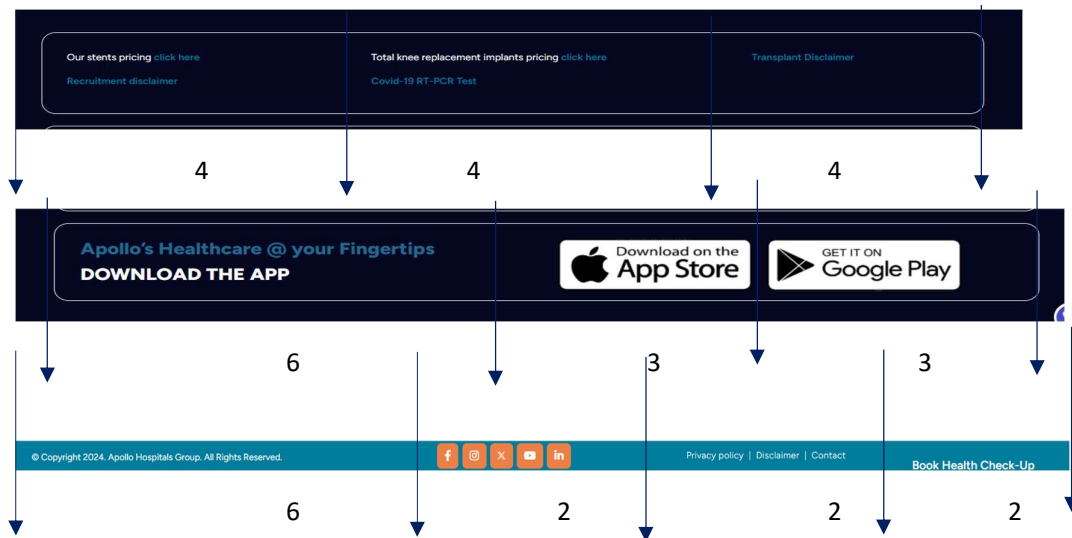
Our stents pricing click here

Total knee replacement implants pricing click here

Transplant Disclaimer

Recruitment disclaimer

Covid-19 RT-PCR Test

4

4

4

Apollo's Healthcare @ your Fingertips

DOWNLOAD THE APP

Download on the App Store

GET IT ON Google Play

6

3

3

© Copyright 2024. Apollo Hospitals Group. All Rights Reserved.

Privacy policy | Disclaimer | Contact

Book Health Check-Up

6

2

2

2